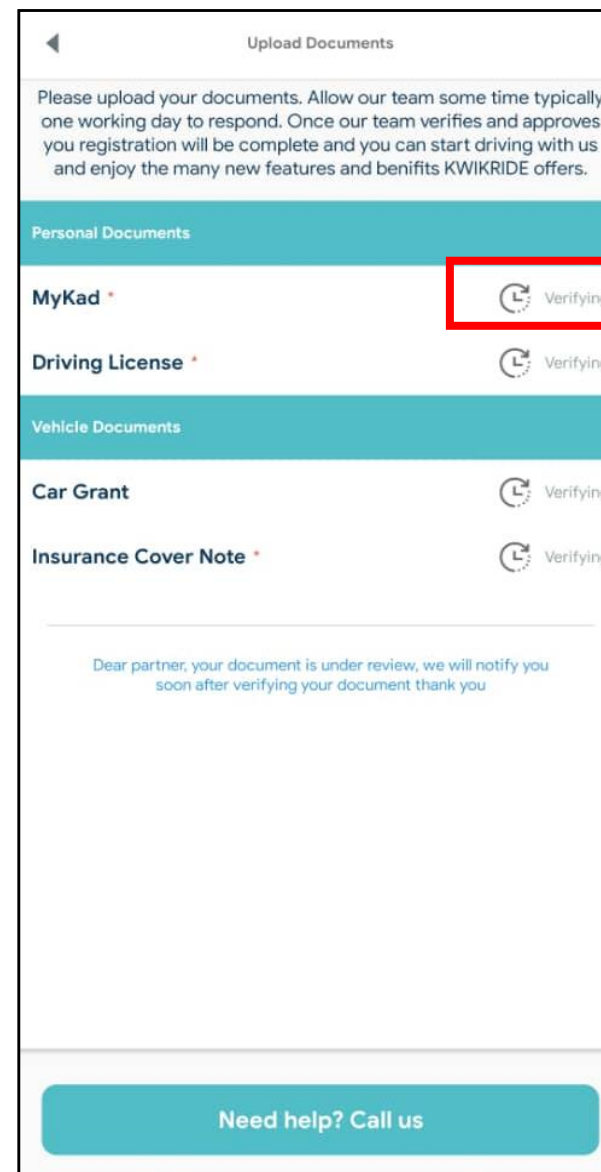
Upload Documents

Please upload your documents. Allow our team some time typically one working day to respond. Once our team verifies and approves you registration will be complete and you can start driving with us and enjoy the many new features and benifits KWIKRIDE offers.

Personal Documents

MyKad * Verifyin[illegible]

Driving License * Verifyin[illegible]

Vehicle Documents

Car Grant Verifyin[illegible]

Insurance Cover Note * Verifyin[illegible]

Dear partner, your document is under review, we will notify you soon after verifying your document thank you

Need help? Call us